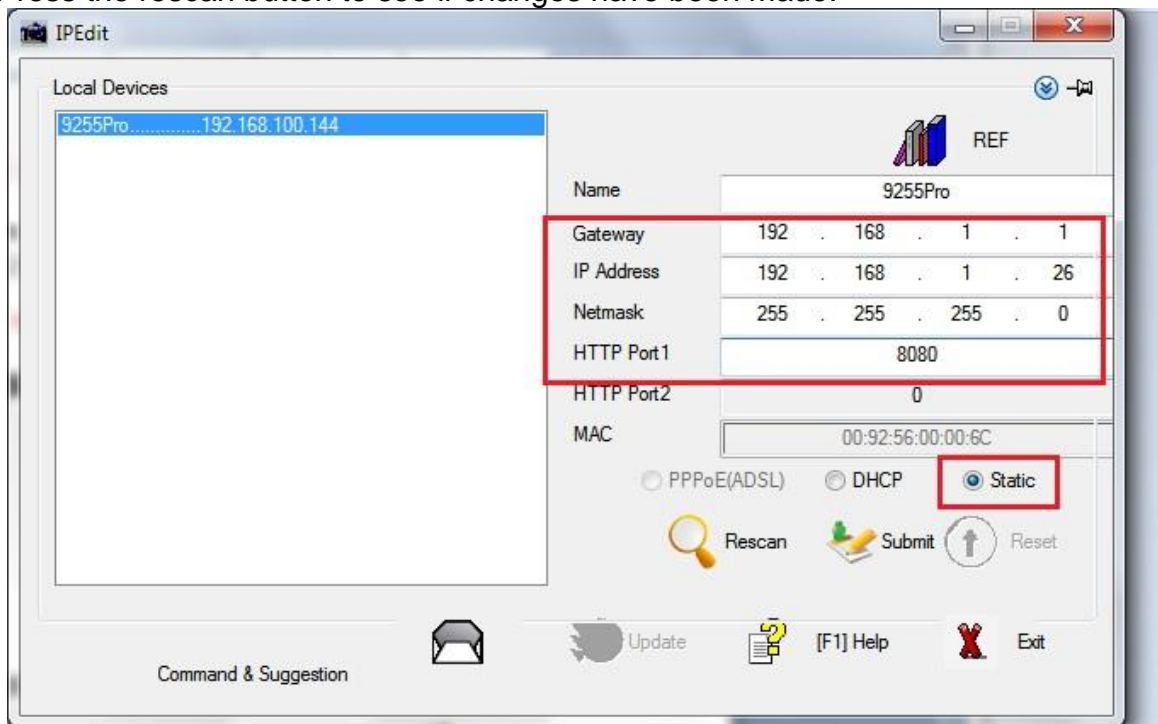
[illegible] the rescan button to see if changes have been made.

IPEdit

Local Devices

9255Pro.............192.168.100.144

REF

| Name | 9255Pro |
|---|---|
| Gateway | 192 . 168 . 1 . 1 |
| IP Address | 192 . 168 . 1 . 26 |
| Netmask | 255 . 255 . 255 . 0 |
| HTTP Port1 | 8080 |
| HTTP Port2 | 0 |
| MAC | 00:92:56:00:00:6C |

PPPoE(ADSL) DHCP Static

Rescan Submit Reset

Command & Suggestion

Update [F1] Help Exit